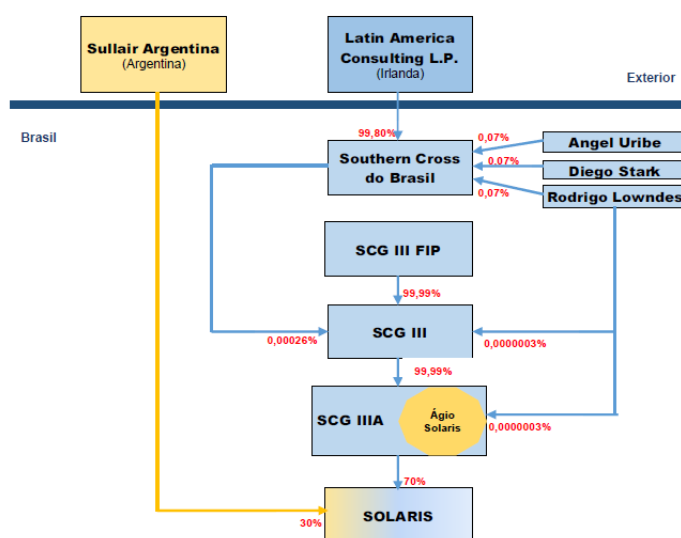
Sullair Argentina
(Argentina)

Latin America Consulting L.P.
(Irlanda)

Exterior

Brasil

99,80%

Southern Cross do Brasil

0,07%
0,07%
0,07%

Angel Uribe
Diego Stark
Rodrigo Lowndes

SCG III FIP

99,99%

SCG III

0,00026%

0,0000003%

99,99%

SCG IIIA

Ágio Solaris

0,0000003%

70%

30%

SOLARIS